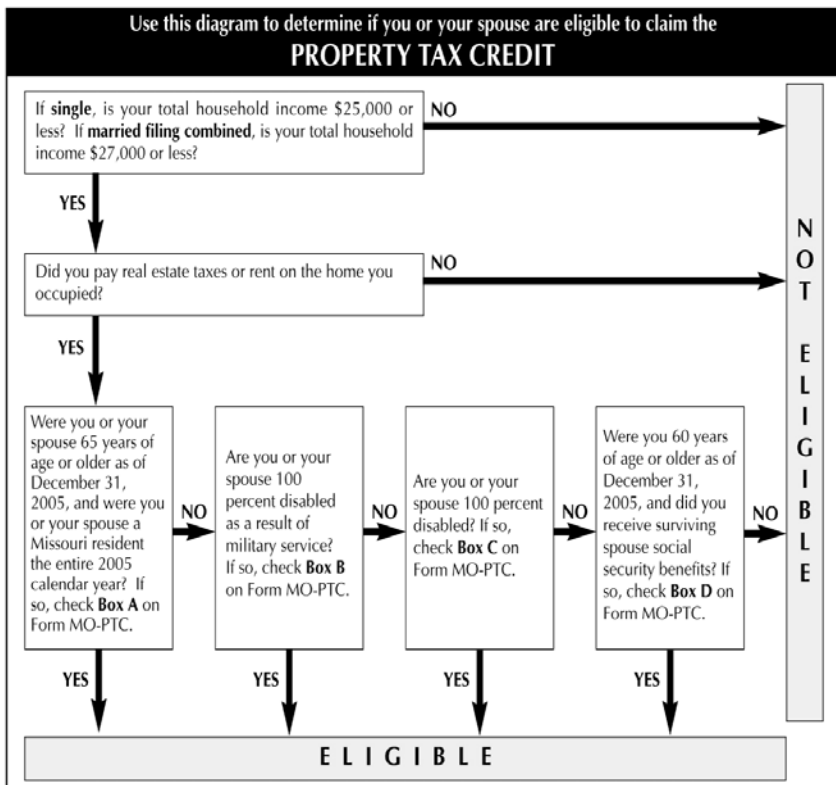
Use this diagram to determine if you or your spouse are eligible to claim the
PROPERTY TAX CREDIT

If **single**, is your total household income $25,000 or less? If **married filing combined**, is your total household income $27,000 or less?

NO

YES

Did you pay real estate taxes or rent on the home you occupied?

NO

YES

Were you or your spouse 65 years of age or older as of December 31, 2005, and were you or your spouse a Missouri resident the entire 2005 calendar year? If so, check **Box A** on Form MO-PTC.

NO

Are you or your spouse 100 percent disabled as a result of military service? If so, check **Box B** on Form MO-PTC.

NO

Are you or your spouse 100 percent disabled? If so, check **Box C** on Form MO-PTC.

NO

Were you 60 years of age or older as of December 31, 2005, and did you receive surviving spouse social security benefits? If so, check **Box D** on Form MO-PTC.

NO

NOT ELIGIBLE

YES

YES

YES

YES

ELIGIBLE